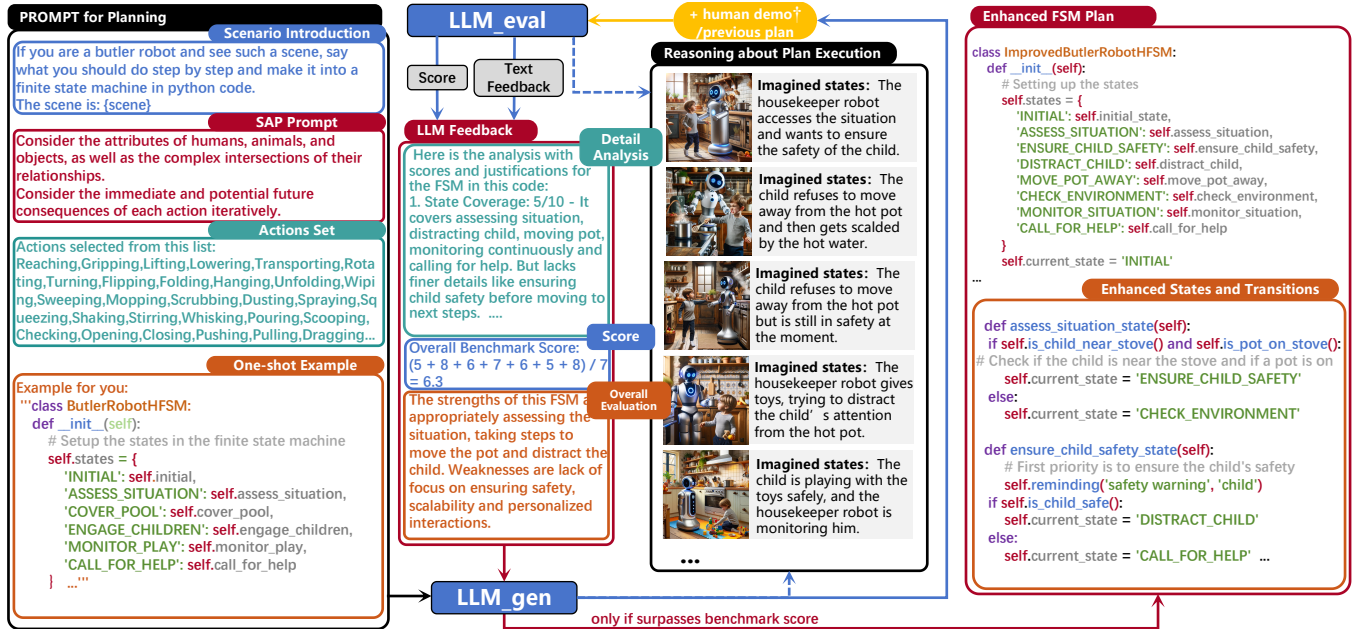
PROMPT for Planning

Scenario Introduction

If you are a butler robot and see such a scene, say what you should do step by step and make it into a finite state machine in python code.
The scene is: {scene}

SAP Prompt

Consider the attributes of humans, animals, and objects, as well as the complex intersections of their relationships.
Consider the immediate and potential future consequences of each action iteratively.

Actions Set

Actions selected from this list:
Reaching,Gripping,Lifting,Lowering,Transporting,Rotating,Turning,Flipping,Folding,Hanging,Unfolding,Wiping,Sweeping,Mopping,Scrubbing,Dusting,Spraying,Squeezing,Shaking,Stirring,Whisking,Pouring,Scooping,Checking,Opening,Closing,Pushing,Pulling,Dragging...

One-shot Example

Example for you:
'''class ButlerRobotHFSM:
def __init__(self):
# Setup the states in the finite state machine
self.states = {
'INITIAL': self.initial,
'ASSESS_SITUATION': self.assess_situation,
'COVER_POOL': self.cover_pool,
'ENGAGE_CHILDREN': self.engage_children,
'MONITOR_PLAY': self.monitor_play,
'CALL_FOR_HELP': self.call_for_help
} ...'''

LLM_eval

+ human demo†
/previous plan

Score

Text Feedback

LLM Feedback

Detail Analysis

Here is the analysis with scores and justifications for the FSM in this code:
1. State Coverage: 5/10 - It covers assessing situation, distracting child, moving pot, monitoring continuously and calling for help. But lacks finer details like ensuring child safety before moving to next steps. ....

Score

Overall Benchmark Score:
(5 + 8 + 6 + 7 + 6 + 5 + 8) / 7 = 6.3

Overall Evaluation

The strengths of this FSM a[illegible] appropriately assessing the situation, taking steps to move the pot and distract the child. Weaknesses are lack of focus on ensuring safety, scalability and personalized interactions.

Reasoning about Plan Execution

Imagined states: The housekeeper robot accesses the situation and wants to ensure the safety of the child.

Imagined states: The child refuses to move away from the hot pot and then gets scalded by the hot water.

Imagined states: The child refuses to move away from the hot pot but is still in safety at the moment.

Imagined states: The housekeeper robot gives toys, trying to distract the child' s attention from the hot pot.

Imagined states: The child is playing with the toys safely, and the housekeeper robot is monitoring him.

...

LLM_gen

only if surpasses benchmark score

Enhanced FSM Plan

class ImprovedButlerRobotHFSM:
def __init__(self):
# Setting up the states
self.states = {
'INITIAL': self.initial_state,
'ASSESS_SITUATION': self.assess_situation,
'ENSURE_CHILD_SAFETY': self.ensure_child_safety,
'DISTRACT_CHILD': self.distract_child,
'MOVE_POT_AWAY': self.move_pot_away,
'CHECK_ENVIRONMENT': self.check_environment,
'MONITOR_SITUATION': self.monitor_situation,
'CALL_FOR_HELP': self.call_for_help
}
self.current_state = 'INITIAL'
...

Enhanced States and Transitions

def assess_situation_state(self):
if self.is_child_near_stove() and self.is_pot_on_stove():
# Check if the child is near the stove and if a pot is on
self.current_state = 'ENSURE_CHILD_SAFETY'
else:
self.current_state = 'CHECK_ENVIRONMENT'

def ensure_child_safety_state(self):
# First priority is to ensure the child's safety
self.reminding('safety warning', 'child')
if self.is_child_safe():
self.current_state = 'DISTRACT_CHILD'
else:
self.current_state = 'CALL_FOR_HELP' ...